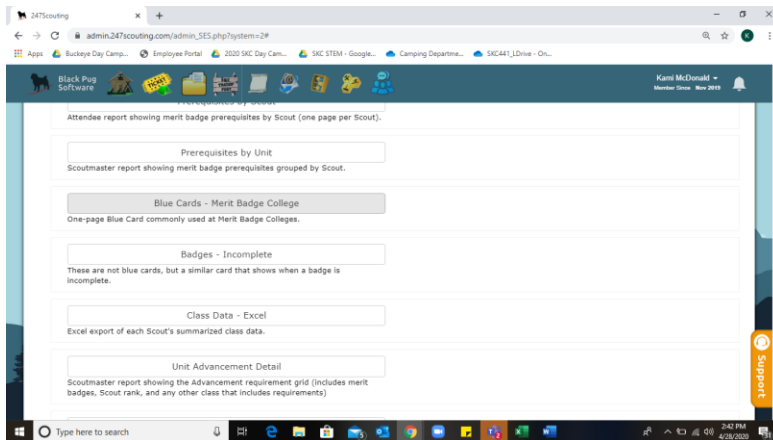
247Scouting × +

admin.247scouting.com/admin_SES.php?system=2#

Apps Buckeye Day Camp... Employee Portal 2020 SKC Day Cam... SKC STEM - Google... Camping Departme... SKC441_LDrive - On...

Black Pug Software

Kami McDonald
Member Since Nov 2019

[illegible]

Attendee report showing merit badge prerequisites by Scout (one page per Scout).

Prerequisites by Unit

Scoutmaster report showing merit badge prerequisites grouped by Scout.

Blue Cards - Merit Badge College

One-page Blue Card commonly used at Merit Badge Colleges.

Badges - Incomplete

These are not blue cards, but a similar card that shows when a badge is incomplete.

Class Data - Excel

Excel export of each Scout's summarized class data.

Unit Advancement Detail

Scoutmaster report showing the Advancement requirement grid (includes merit badges, Scout rank, and any other class that includes requirements)

Support

Type here to search

2:42 PM
4/28/2020